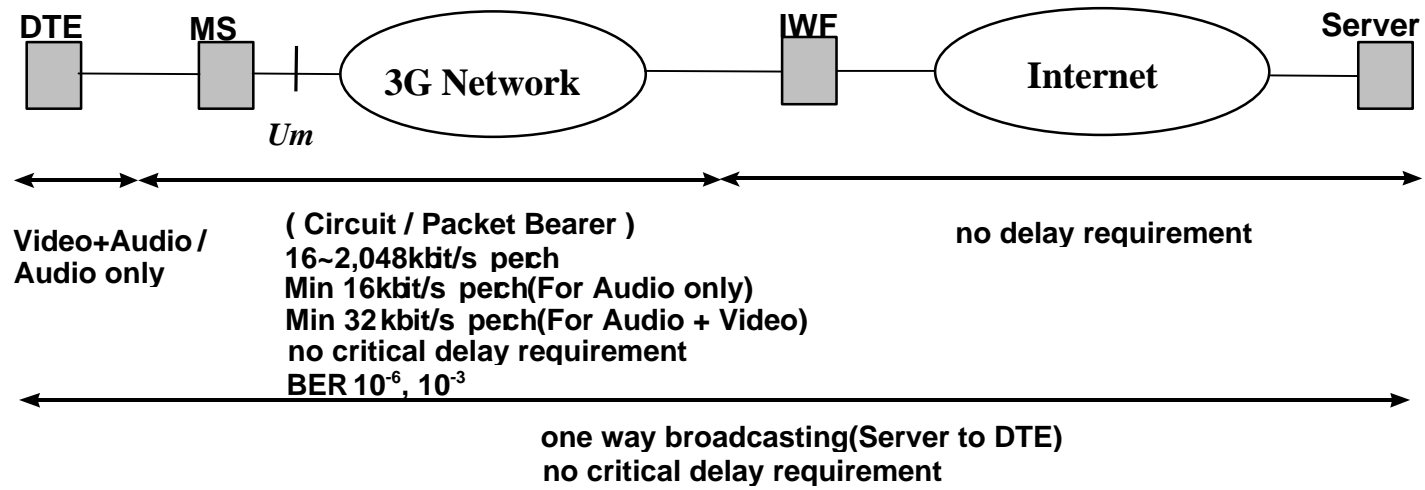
DTE MS IWF Server

3G Network

Internet

Um

Video+Audio / Audio only

( Circuit / Packet Bearer )
16~2,048kbit/s perch
Min 16kbit/s perch(For Audio only)
Min 32kbit/s perch(For Audio + Video)
no critical delay requirement
BER $10^{-6}$, $10^{-3}$

no delay requirement

one way broadcasting(Server to DTE)
no critical delay requirement